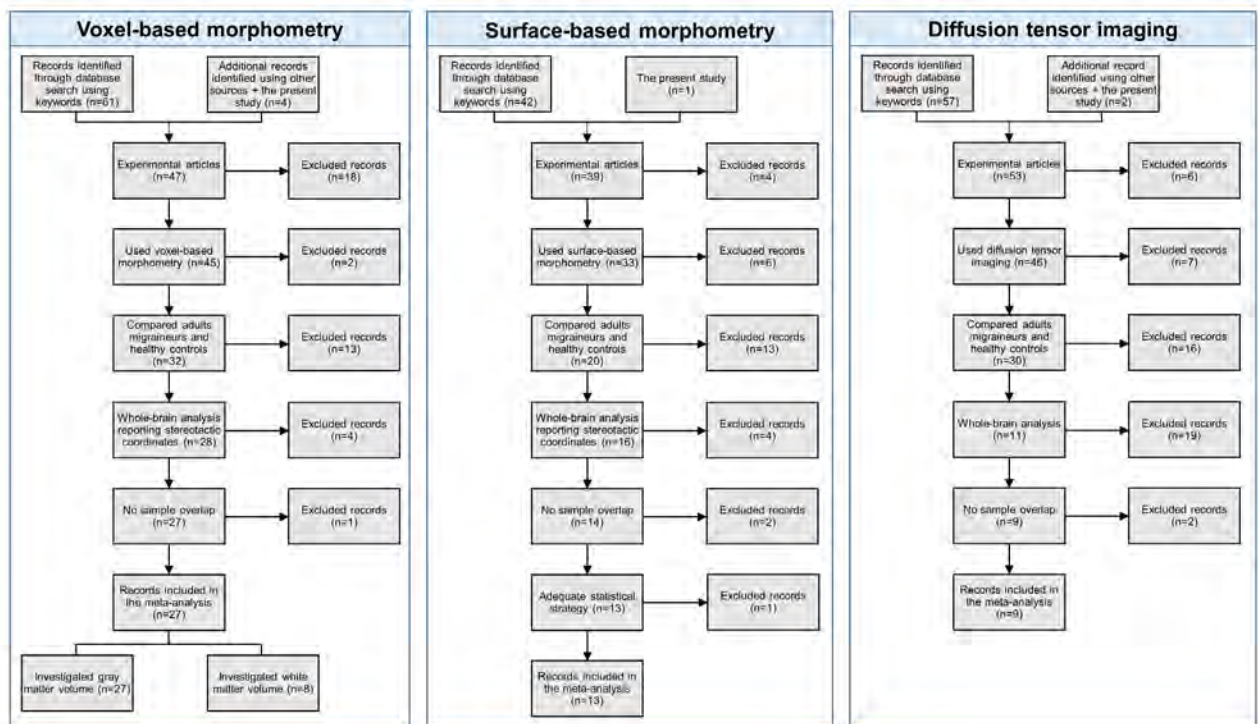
Voxel-based morphometry

Records identified through database search using keywords (n=61)

Additional records identified using other sources + the present study (n=4)

Experimental articles (n=47)

Excluded records (n=18)

Used voxel-based morphometry (n=45)

Excluded records (n=2)

Compared adults migraineurs and healthy controls (n=32)

Excluded records (n=13)

Whole-brain analysis reporting stereotactic coordinates (n=28)

Excluded records (n=4)

No sample overlap (n=27)

Excluded records (n=1)

Records included in the meta-analysis (n=27)

Investigated gray matter volume (n=27)

Investigated white matter volume (n=8)

Surface-based morphometry

Records identified through database search using keywords (n=42)

The present study (n=1)

Experimental articles (n=39)

Excluded records (n=4)

Used surface-based morphometry (n=33)

Excluded records (n=6)

Compared adults migraineurs and healthy controls (n=20)

Excluded records (n=13)

Whole-brain analysis reporting stereotactic coordinates (n=16)

Excluded records (n=4)

No sample overlap (n=14)

Excluded records (n=2)

Adequate statistical strategy (n=13)

Excluded records (n=1)

Records included in the meta-analysis (n=13)

Diffusion tensor imaging

Records identified through database search using keywords (n=57)

Additional record identified using other sources + the present study (n=2)

Experimental articles (n=53)

Excluded records (n=6)

Used diffusion tensor imaging (n=46)

Excluded records (n=7)

Compared adults migraineurs and healthy controls (n=30)

Excluded records (n=16)

Whole-brain analysis (n=11)

Excluded records (n=19)

No sample overlap (n=9)

Excluded records (n=2)

Records included in the meta-analysis (n=9)